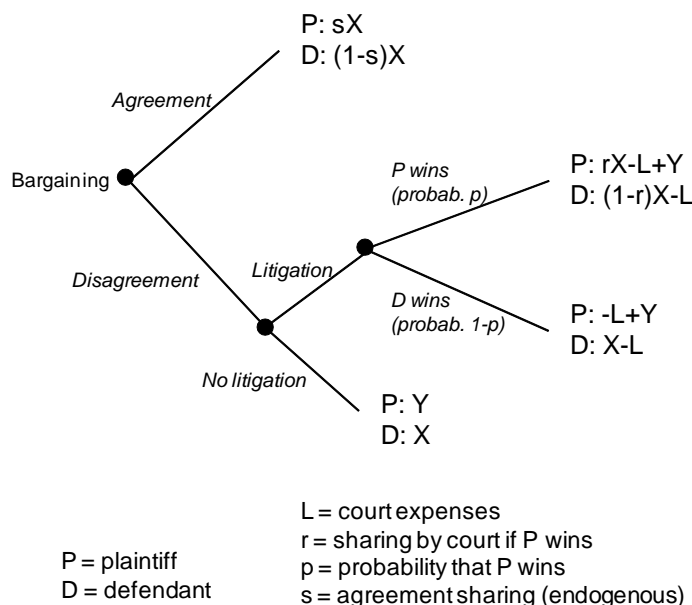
P: sX
D: (1-s)X

Agreement

Bargaining

P wins
(probab. p)

P: rX-L+Y
D: (1-r)X-L

Litigation

Disagreement

D wins
(probab. 1-p)

P: -L+Y
D: X-L

No litigation

P: Y
D: X

L = court expenses
r = sharing by court if P wins
p = probability that P wins
s = agreement sharing (endogenous)

P = plaintiff
D = defendant